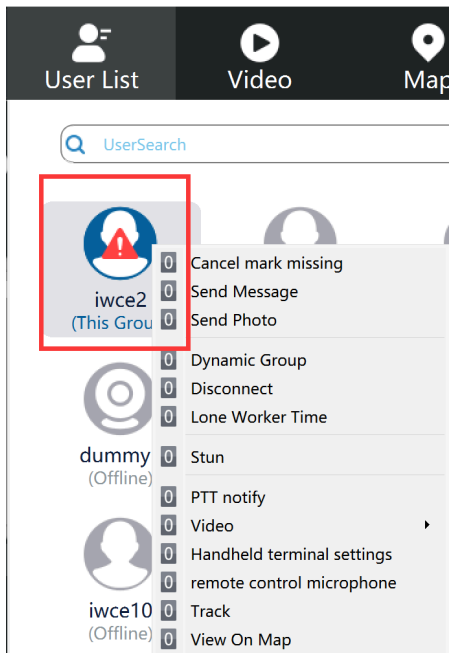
User List
Video
Map

UserSearch

iwce2
(This Grou

dummy
(Offline)

iwce10
(Offline)

0 Cancel mark missing
0 Send Message
0 Send Photo
0 Dynamic Group
0 Disconnect
0 Lone Worker Time
0 Stun
0 PTT notify
0 Video
0 Handheld terminal settings
0 remote control microphone
0 Track
0 View On Map